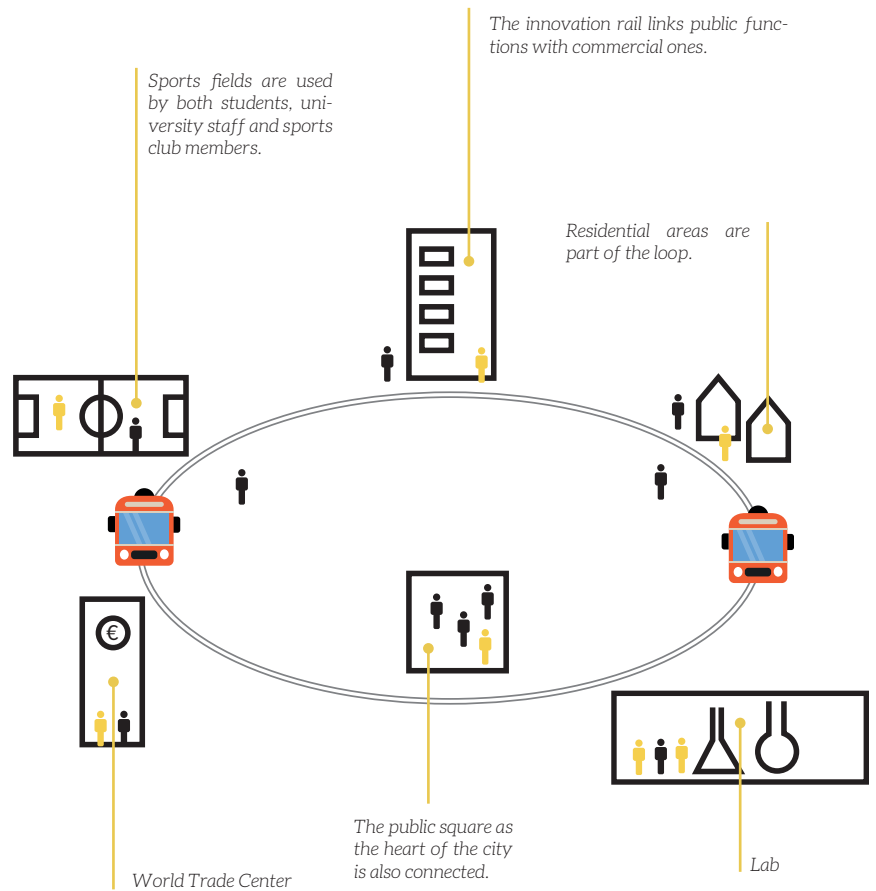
The innovation rail links public functions with commercial ones.

Sports fields are used by both students, university staff and sports club members.

Residential areas are part of the loop.

€

The public square as the heart of the city is also connected.

Lab

World Trade Center